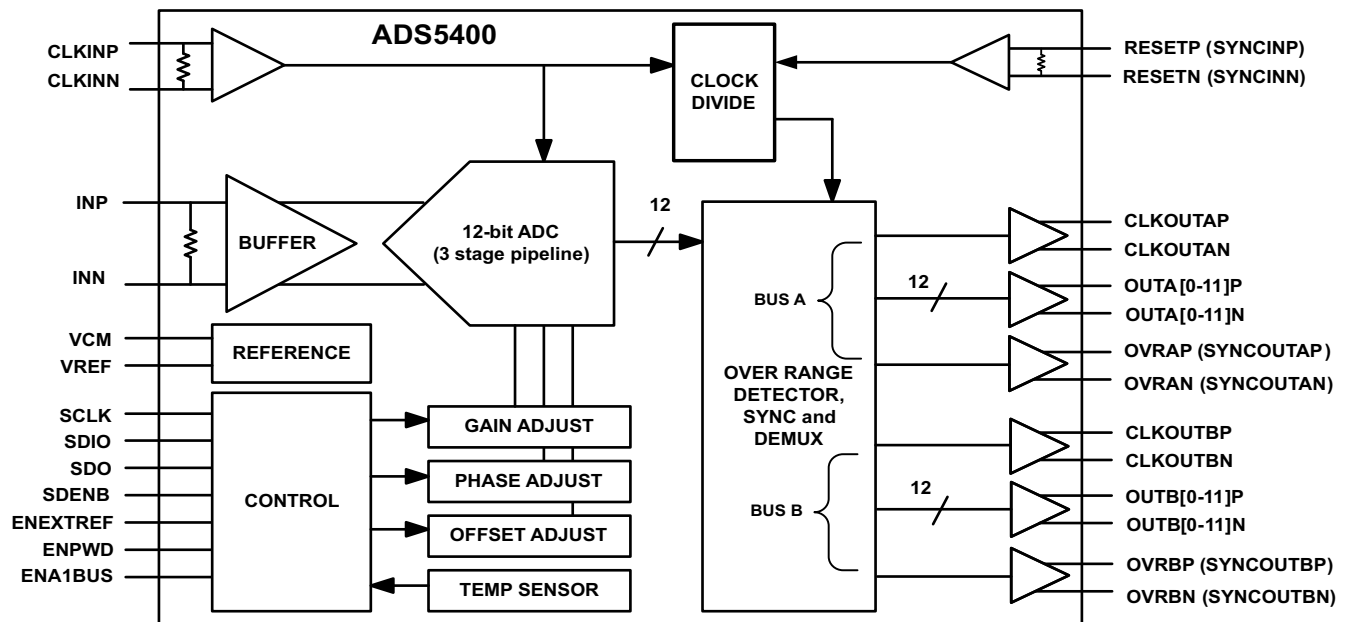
ADS5400

CLKINP
CLKINN

CLOCK DIVIDE

RESETP (SYNCINP)
RESETN (SYNCINN)

INP
INN

BUFFER

12-bit ADC (3 stage pipeline)

12

CLKOUTAP
CLKOUTAN

BUS A

12

OUTA[0-11]P
OUTA[0-11]N

OVRAP (SYNCOUTAP)
OVRAN (SYNCOUTAN)

VCM
VREF

REFERENCE

OVER RANGE DETECTOR, SYNC and DEMUX

SCLK
SDIO
SDO
SDENB
ENEXTREF
ENPWD
ENA1BUS

CONTROL

GAIN ADJUST
PHASE ADJUST
OFFSET ADJUST
TEMP SENSOR

CLKOUTBP
CLKOUTBN

BUS B

12

OUTB[0-11]P
OUTB[0-11]N

OVRBP (SYNCOUTBP)
OVRBN (SYNCOUTBN)